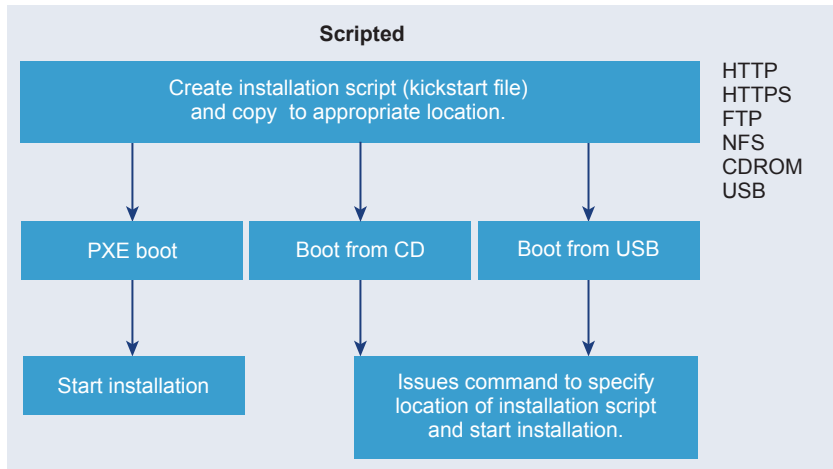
Scripted

Create installation script (kickstart file) and copy to appropriate location.

HTTP
HTTPS
FTP
NFS
CDROM
USB

PXE boot

Boot from CD

Boot from USB

Start installation

Issues command to specify location of installation script and start installation.